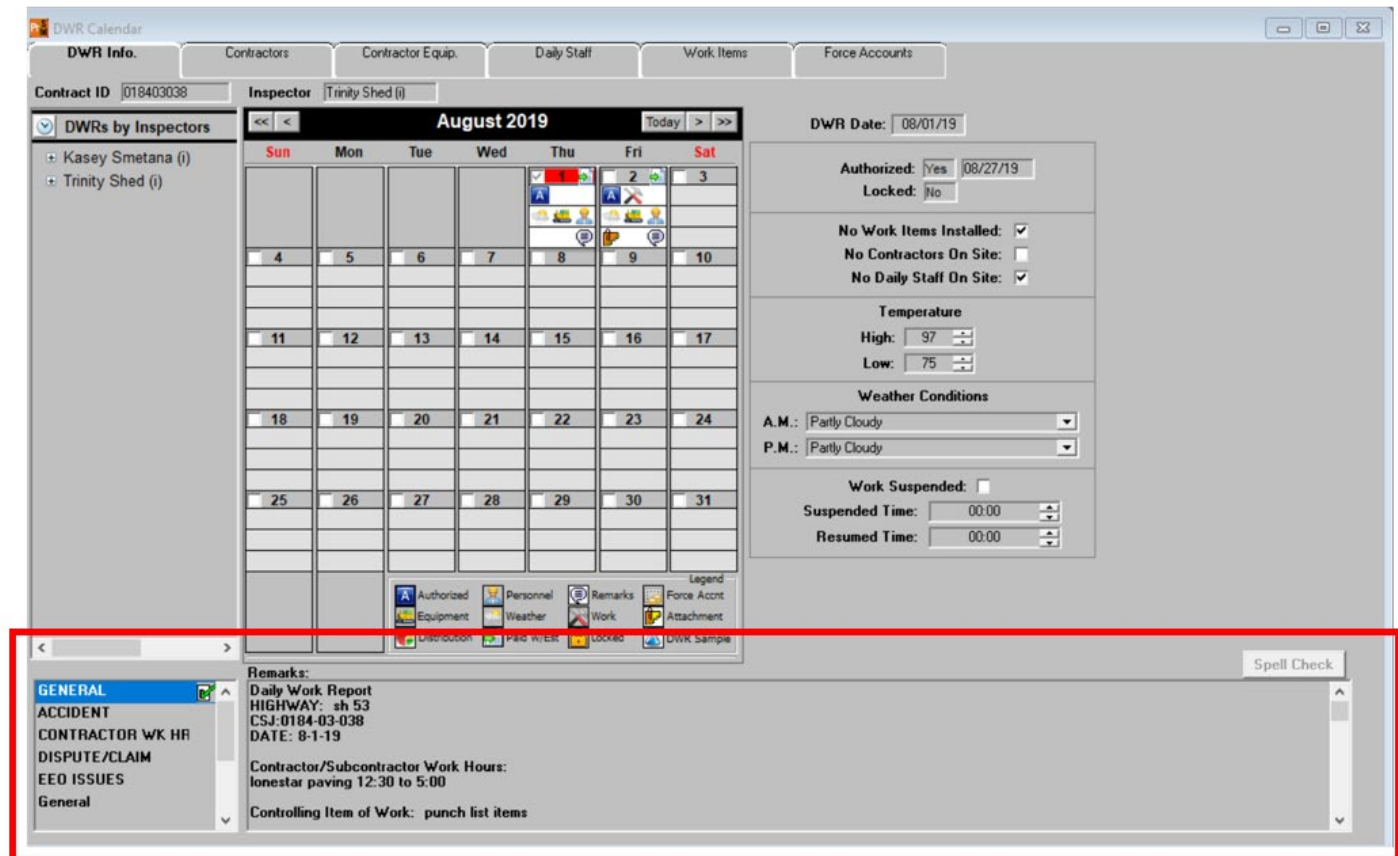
DWR Calendar

DWR Info. | Contractors | Contractor Equip. | Daily Staff | Work Items | Force Accounts

Contract ID 018403038
Inspector Trinity Shed (i)

DWRs by Inspectors
Kasey Smetana (i)
Trinity Shed (i)

<< < August 2019 Today > >>

| Sun | Mon | Tue | Wed | Thu | Fri | Sat |
|---|---|---|---|---|---|---|
| | | | | 1 | 2 | 3 |
| 4 | 5 | 6 | 7 | 8 | 9 | 10 |
| 11 | 12 | 13 | 14 | 15 | 16 | 17 |
| 18 | 19 | 20 | 21 | 22 | 23 | 24 |
| 25 | 26 | 27 | 28 | 29 | 30 | 31 |

Legend
Authorized, Personnel, Remarks, Force Accnt, Equipment, Weather, Work, Attachment, Distribution, Paid W/Est, Locked, DWR Sample

DWR Date: 08/01/19

Authorized: Yes 08/27/19
Locked: No

No Work Items Installed: ☑
No Contractors On Site: ☐
No Daily Staff On Site: ☑

Temperature
High: 97
Low: 75

Weather Conditions
A.M.: Partly Cloudy
P.M.: Partly Cloudy

Work Suspended: ☐
Suspended Time: 00:00
Resumed Time: 00:00

Spell Check

GENERAL
ACCIDENT
CONTRACTOR WK HR
DISPUTE/CLAIM
EEO ISSUES
General

Remarks:
Daily Work Report
HIGHWAY: sh 53
CSJ:0184-03-038
DATE: 8-1-19

Contractor/Subcontractor Work Hours:
lonestar paving 12:30 to 5:00

Controlling Item of Work: punch list items